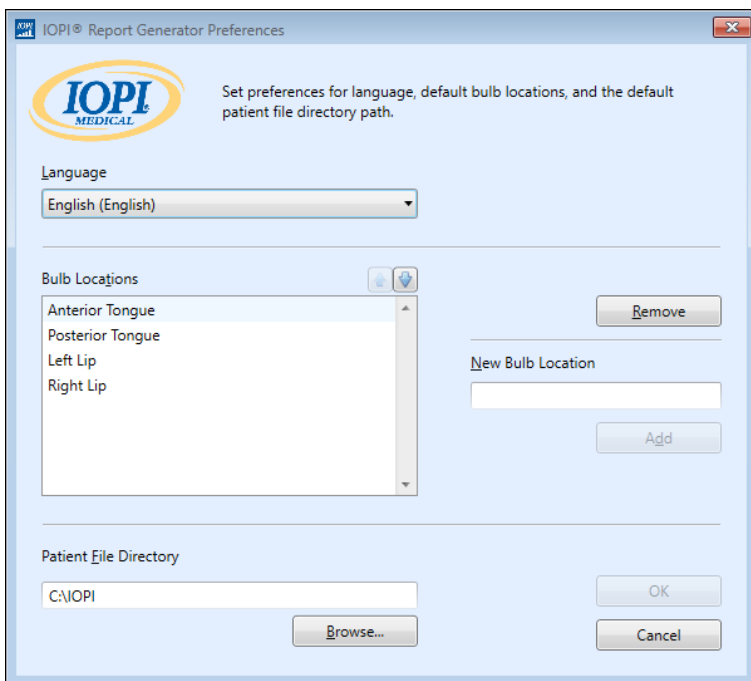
IOPI® Report Generator Preferences

IOPI MEDICAL

Set preferences for language, default bulb locations, and the default patient file directory path.

Language

English (English)

Bulb Locations

Anterior Tongue
Posterior Tongue
Left Lip
Right Lip

Remove

New Bulb Location

Add

Patient File Directory

C:\IOPI

Browse...

OK

Cancel